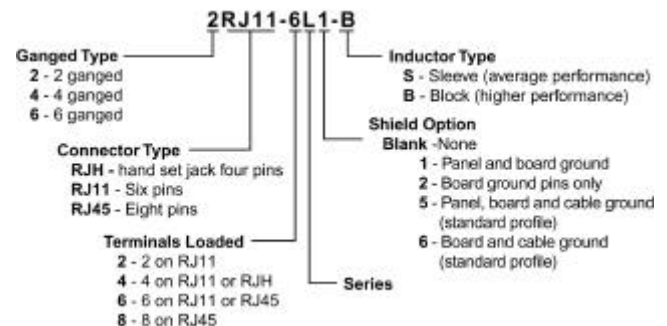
2RJ11-6L1-B

Ganged Type
2 - 2 ganged
4 - 4 ganged
6 - 6 ganged

Connector Type
RJH - hand set jack four pins
RJ11 - Six pins
RJ45 - Eight pins

Terminals Loaded
2 - 2 on RJ11
4 - 4 on RJ11 or RJH
6 - 6 on RJ11 or RJ45
8 - 8 on RJ45

Series

Inductor Type
S - Sleeve (average performance)
B - Block (higher performance)

Shield Option
Blank -None
1 - Panel and board ground
2 - Board ground pins only
5 - Panel, board and cable ground (standard profile)
6 - Board and cable ground (standard profile)